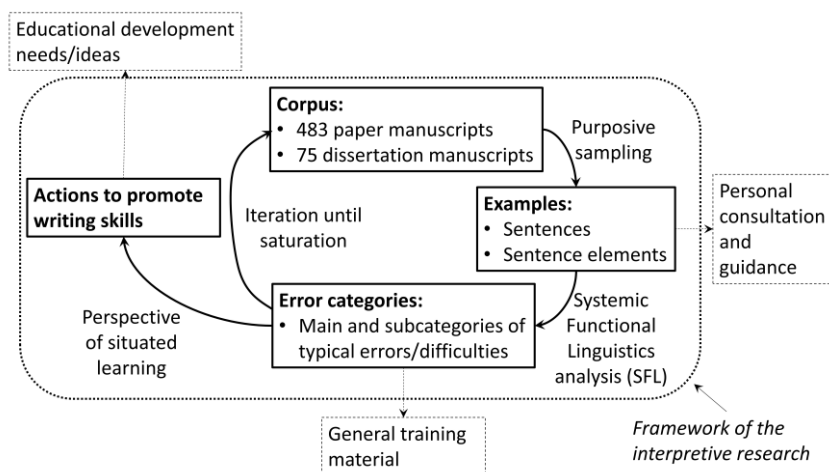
Educational development needs/ideas

Corpus:
• 483 paper manuscripts
• 75 dissertation manuscripts

Purposive sampling

Actions to promote writing skills

Iteration until saturation

Examples:
• Sentences
• Sentence elements

Personal consultation and guidance

Perspective of situated learning

Error categories:
• Main and subcategories of typical errors/difficulties

Systemic Functional Linguistics analysis (SFL)

General training material

Framework of the interpretive research